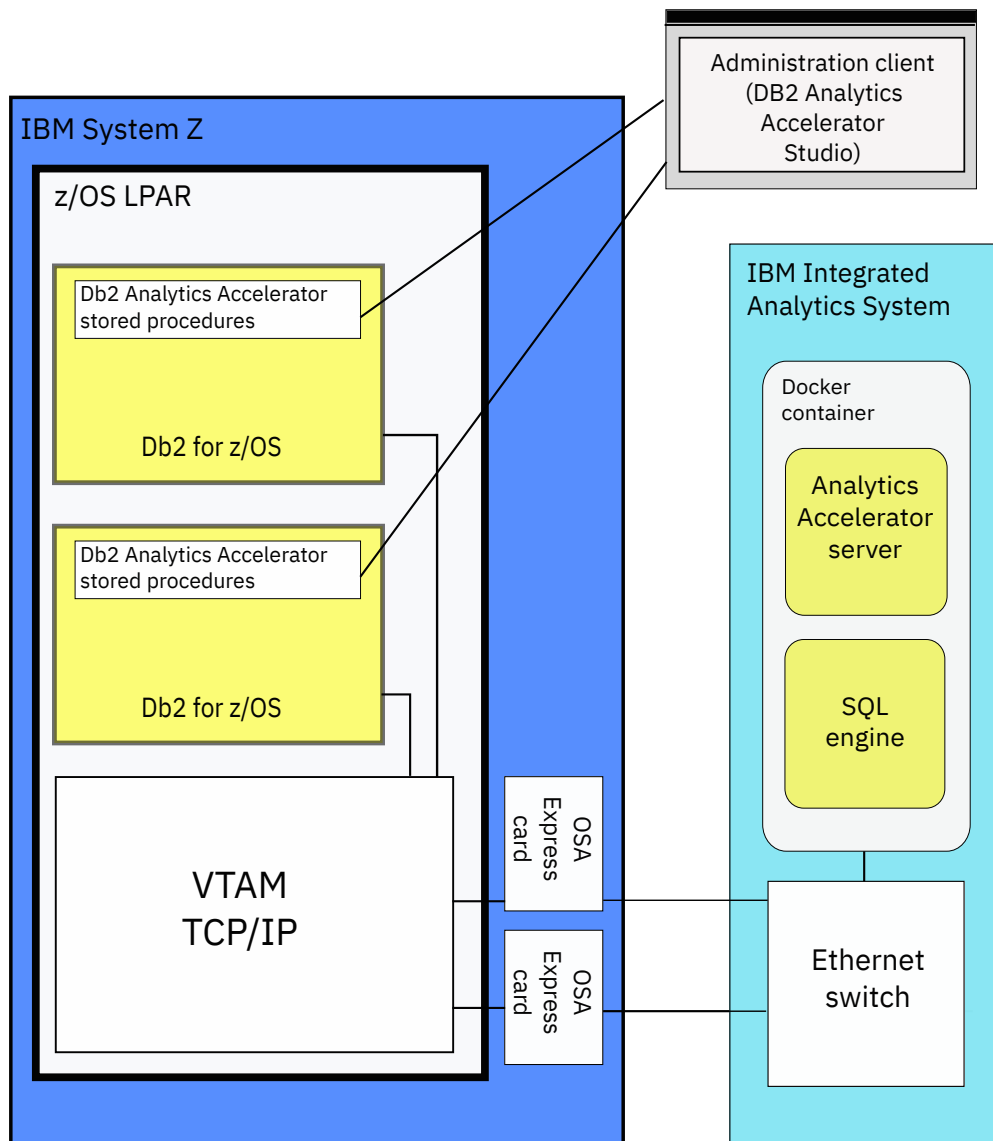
Administration client (DB2 Analytics Accelerator Studio)

IBM System Z

z/OS LPAR

Db2 Analytics Accelerator stored procedures

Db2 for z/OS

Db2 Analytics Accelerator stored procedures

Db2 for z/OS

VTAM TCP/IP

OSA Express card

OSA Express card

IBM Integrated Analytics System

Docker container

Analytics Accelerator server

SQL engine

Ethernet switch